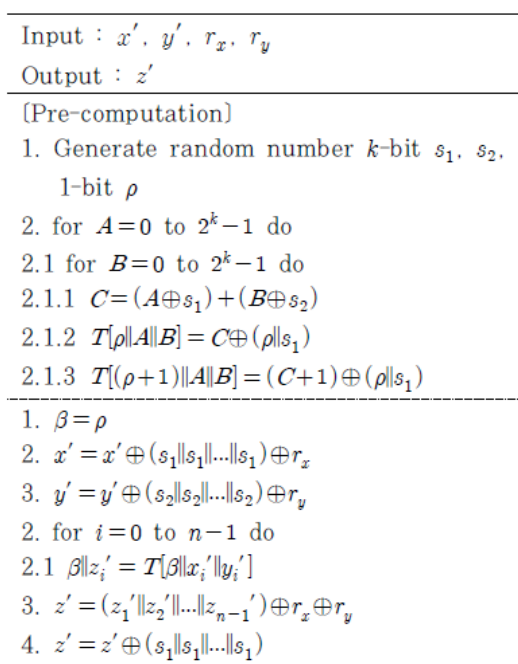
Input : $x'$, $y'$, $r_x$, $r_y$
Output : $z'$

[Pre-computation]
1. Generate random number $k$-bit $s_1$, $s_2$, 1-bit $\rho$
2. for $A=0$ to $2^k-1$ do
2.1 for $B=0$ to $2^k-1$ do
2.1.1 $C=(A\oplus s_1)+(B\oplus s_2)$
2.1.2 $T[\rho\|A\|B]=C\oplus(\rho\|s_1)$
2.1.3 $T[(\rho+1)\|A\|B]=(C+1)\oplus(\rho\|s_1)$

1. $\beta=\rho$
2. $x'=x'\oplus(s_1\|s_1\|...\|s_1)\oplus r_x$
3. $y'=y'\oplus(s_2\|s_2\|...\|s_2)\oplus r_y$
2. for $i=0$ to $n-1$ do
2.1 $\beta\|z_i'=T[\beta\|x_i'\|y_i']$
3. $z'=(z_1'\|z_2'\|...\|z_{n-1}')\oplus r_x\oplus r_y$
4. $z'=z'\oplus(s_1\|s_1\|...\|s_1)$